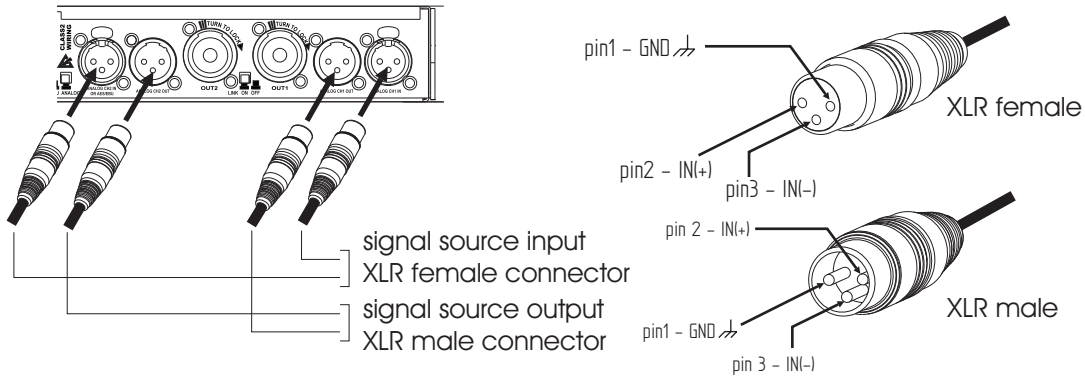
CLASS2 WIRING

ANALOG CH2 IN OR AES/EBU

ANALOG CH2 OUT

TURN TO LOCK

OUT2

LINK ON OFF

TURN TO LOCK

OUT1

ANALOG CH1 OUT

ANALOG CH1 IN

ANALOG

signal source input
XLR female connector

signal source output
XLR male connector

pin1 – GND

pin2 – IN(+)

pin3 – IN(–)

XLR female

pin 2 – IN(+)

pin1 – GND

pin 3 – IN(–)

XLR male